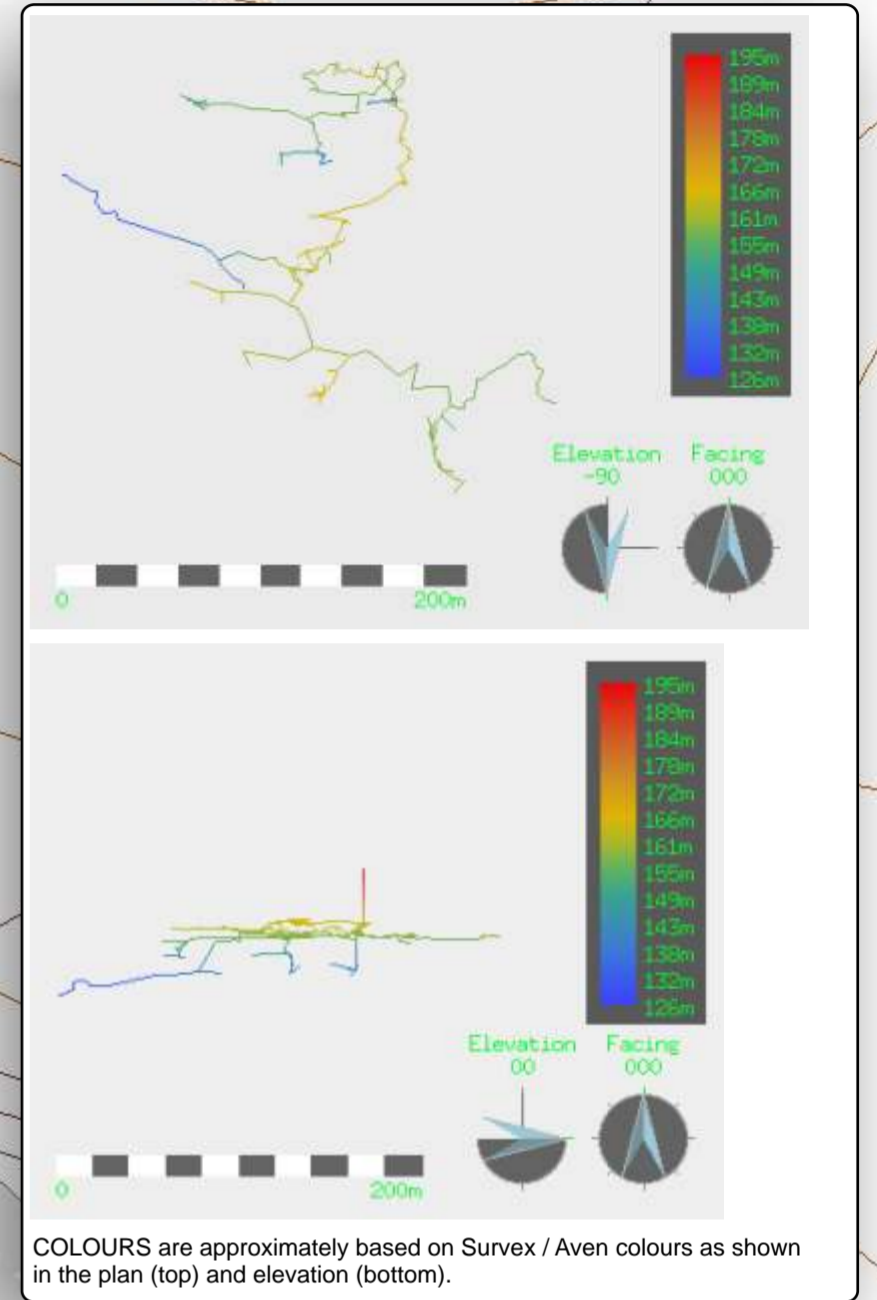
195m
189m
184m
178m
172m
166m
161m
155m
149m
143m
138m
132m
126m

Elevation
-90

Facing
000

0
200m

195m
189m
184m
178m
172m
166m
161m
155m
149m
143m
138m
132m
126m

Elevation
00

Facing
000

0
200m

COLOURS are approximately based on Survex / Aven colours as shown in the plan (top) and elevation (bottom).